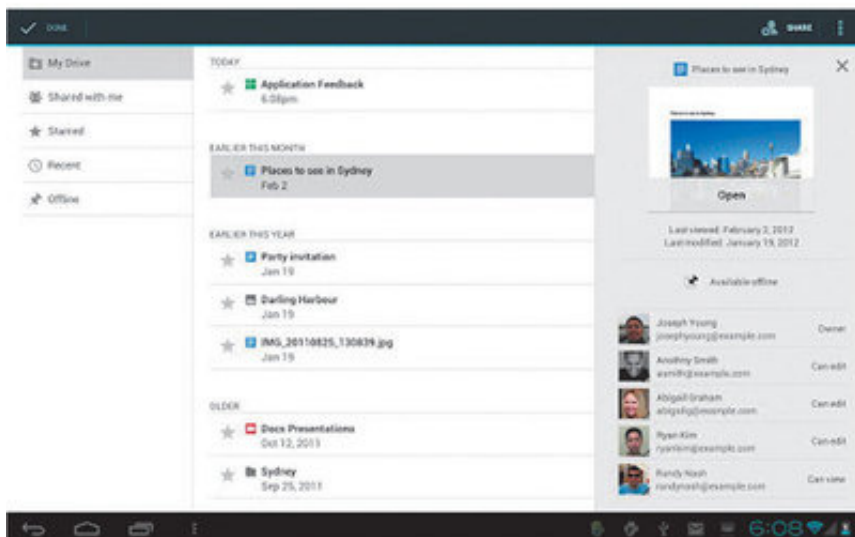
DONE

SHARE

My Drive

Shared with me

Starred

Recent

Offline

TODAY

Application Feedback
6:08pm

EARLIER THIS MONTH

Places to see in Sydney
Feb 2

EARLIER THIS YEAR

Party invitation
Jan 19

Darling Harbour
Jan 19

IMG_20110825_130839.jpg
Jan 19

OLDER

Docs Presentations
Oct 12, 2011

Sydney
Sep 25, 2011

Places to see in Sydney

Open

Last viewed: February 2, 2012
Last modified: January 19, 2012

Available offline

Joseph Young
josephyoung@example.com
Owner

Anothny Smith
asmith@example.com
Can edit

Abigail Graham
abigailg@example.com
Can edit

Ryan Kim
ryankim@example.com
Can edit

Randy Nash
randynash@example.com
Can view

6:08